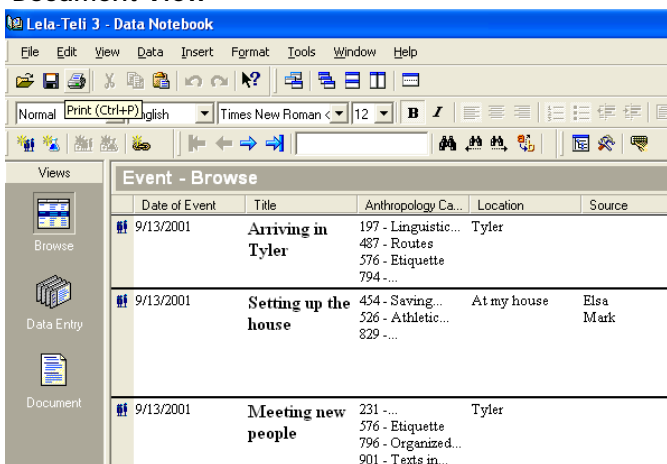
Document View

Lela-Teli 3 - Data Notebook

File Edit View Data Insert Format Tools Window Help

Normal Print (Ctrl+P) nglish Times New Roman 12 B I

Views

Browse

Data Entry

Document

Event - Browse

| | Date of Event | Title | Anthropology Ca... | Location | Source |
|---|---|---|---|---|---|
| | 9/13/2001 | Arriving in Tyler | 197 - Linguistic... 487 - Routes 576 - Etiquette 794 -... | Tyler | |
| | 9/13/2001 | Setting up the house | 454 - Saving... 526 - Athletic... 829 -... | At my house | Elsa Mark |
| | 9/13/2001 | Meeting new people | 231 -... 576 - Etiquette 796 - Organized... 901 - Texts in... | Tyler | |